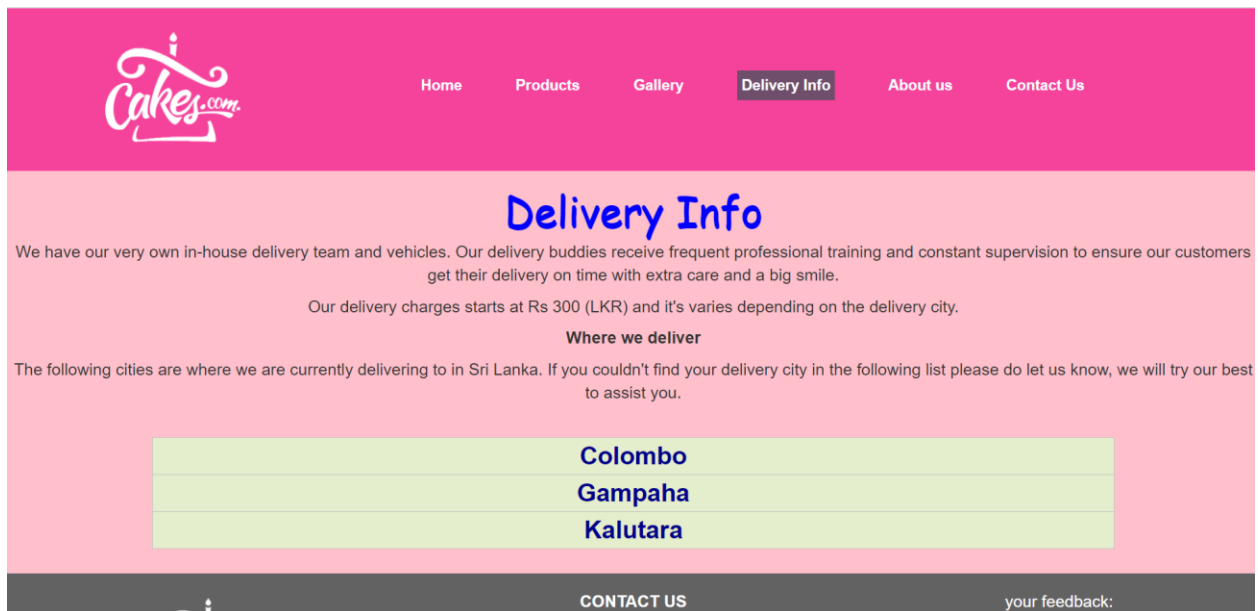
Cakes.com.

Home Products Gallery Delivery Info About us Contact Us

Delivery Info

We have our very own in-house delivery team and vehicles. Our delivery buddies receive frequent professional training and constant supervision to ensure our customers get their delivery on time with extra care and a big smile.

Our delivery charges starts at Rs 300 (LKR) and it's varies depending on the delivery city.

Where we deliver

The following cities are where we are currently delivering to in Sri Lanka. If you couldn't find your delivery city in the following list please do let us know, we will try our best to assist you.

| Colombo |
|---|
| Gampaha |
| Kalutara |

CONTACT US

your feedback: